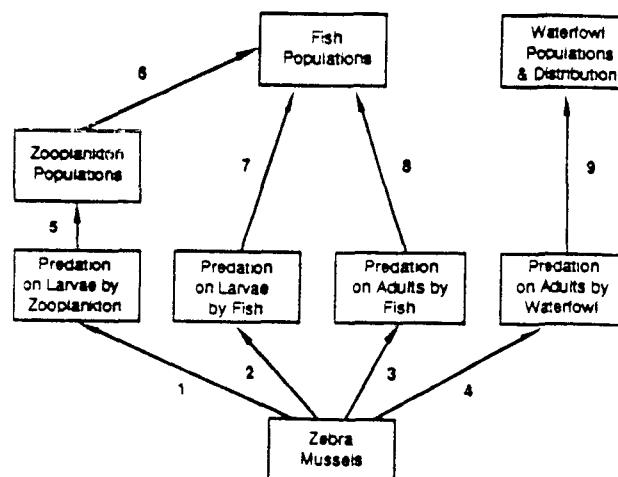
Fish Populations

Waterfowl Populations & Distribution

6

Zooplankton Populations

7

8

9

5

Predation on Larvae by Zooplankton

Predation on Larvae by Fish

Predation on Adults by Fish

Predation on Adults by Waterfowl

1

2

3

4

Zebra Mussels